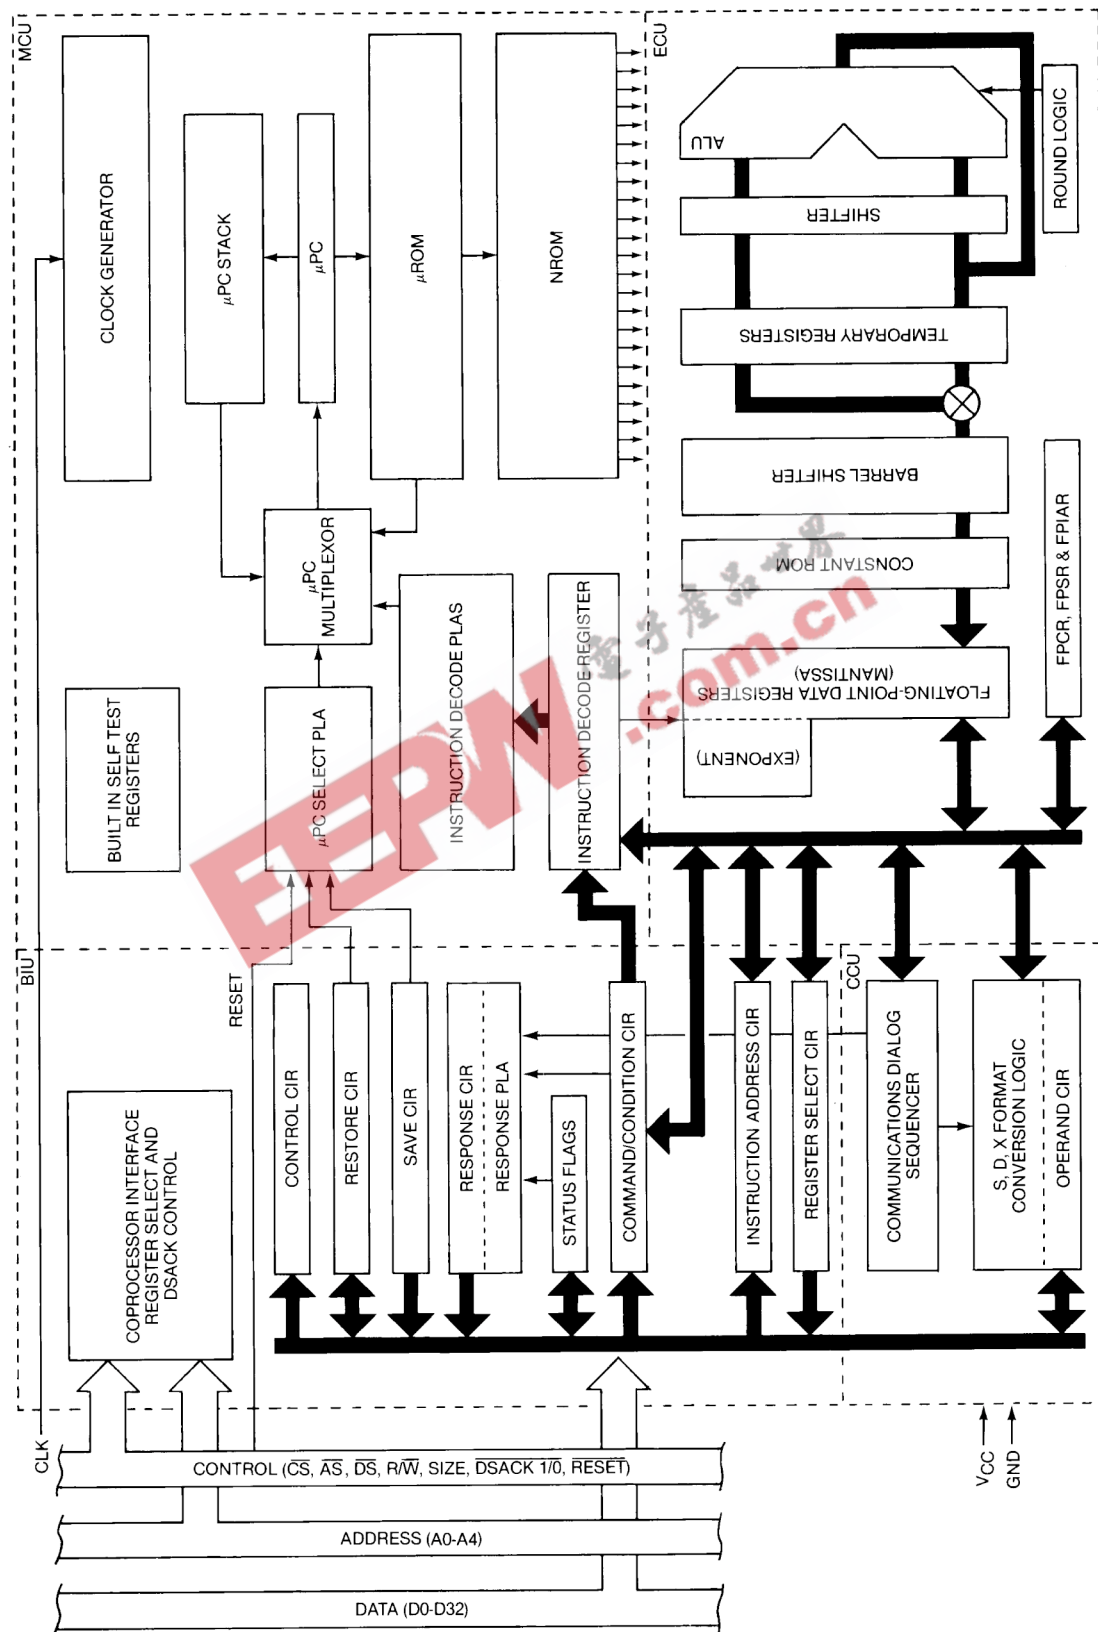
MCU

CLOCK GENERATOR

$\mu$PC STACK

$\mu$PC

$\mu$ROM

NROM

ECU

ALU

ROUND LOGIC

SHIFTER

TEMPORARY REGISTERS

BARREL SHIFTER

CONSTANT ROM

FLOATING-POINT DATA REGISTERS (MANTISSA)

(EXPONENT)

FPCR, FPSR & FPIAR

$\mu$PC MULTIPLEXOR

INSTRUCTION DECODE PLAS

INSTRUCTION DECODE REGISTER

BUILT IN SELF TEST REGISTERS

$\mu$PC SELECT PLA

EEPW

电子产品世界

.com.cn

BIU

RESET

CCU

COPROCESSOR INTERFACE REGISTER SELECT AND DSACK CONTROL

CONTROL CIR

RESTORE CIR

SAVE CIR

RESPONSE CIR

RESPONSE PLA

STATUS FLAGS

COMMAND/CONDITION CIR

INSTRUCTION ADDRESS CIR

REGISTER SELECT CIR

COMMUNICATIONS DIALOG SEQUENCER

S, D, X FORMAT CONVERSION LOGIC

OPERAND CIR

CLK

CONTROL ($\overline{CS}$, $\overline{AS}$, $\overline{DS}$, R/$\overline{W}$, SIZE, $\overline{DSACK}$ 1/0, $\overline{RESET}$)

ADDRESS (A0-A4)

DATA (D0-D32)

$V_{CC}$

GND